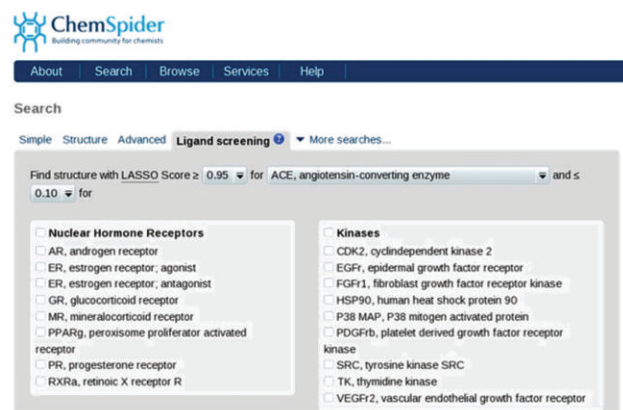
ChemSpider
Building community for chemists

About | Search | Browse | Services | Help

Search

Simple Structure Advanced Ligand screening More searches...

Find structure with LASSO Score ≥ 0.95 for ACE, angiotensin-converting enzyme and ≤ 0.10 for

Nuclear Hormone Receptors
AR, androgen receptor
ER, estrogen receptor; agonist
ER, estrogen receptor; antagonist
GR, glucocorticoid receptor
MR, mineralocorticoid receptor
PPARg, peroxisome proliferator activated receptor
PR, progesterone receptor
RXRa, retinoic X receptor R

Kinases
CDK2, cyclindependent kinase 2
EGFr, epidermal growth factor receptor
FGFr1, fibroblast growth factor receptor kinase
HSP90, human heat shock protein 90
P38 MAP, P38 mitogen activated protein
PDGFrb, platelet derived growth factor receptor kinase
SRC, tyrosine kinase SRC
TK, thymidine kinase
VEGFr2, vascular endothelial growth factor receptor